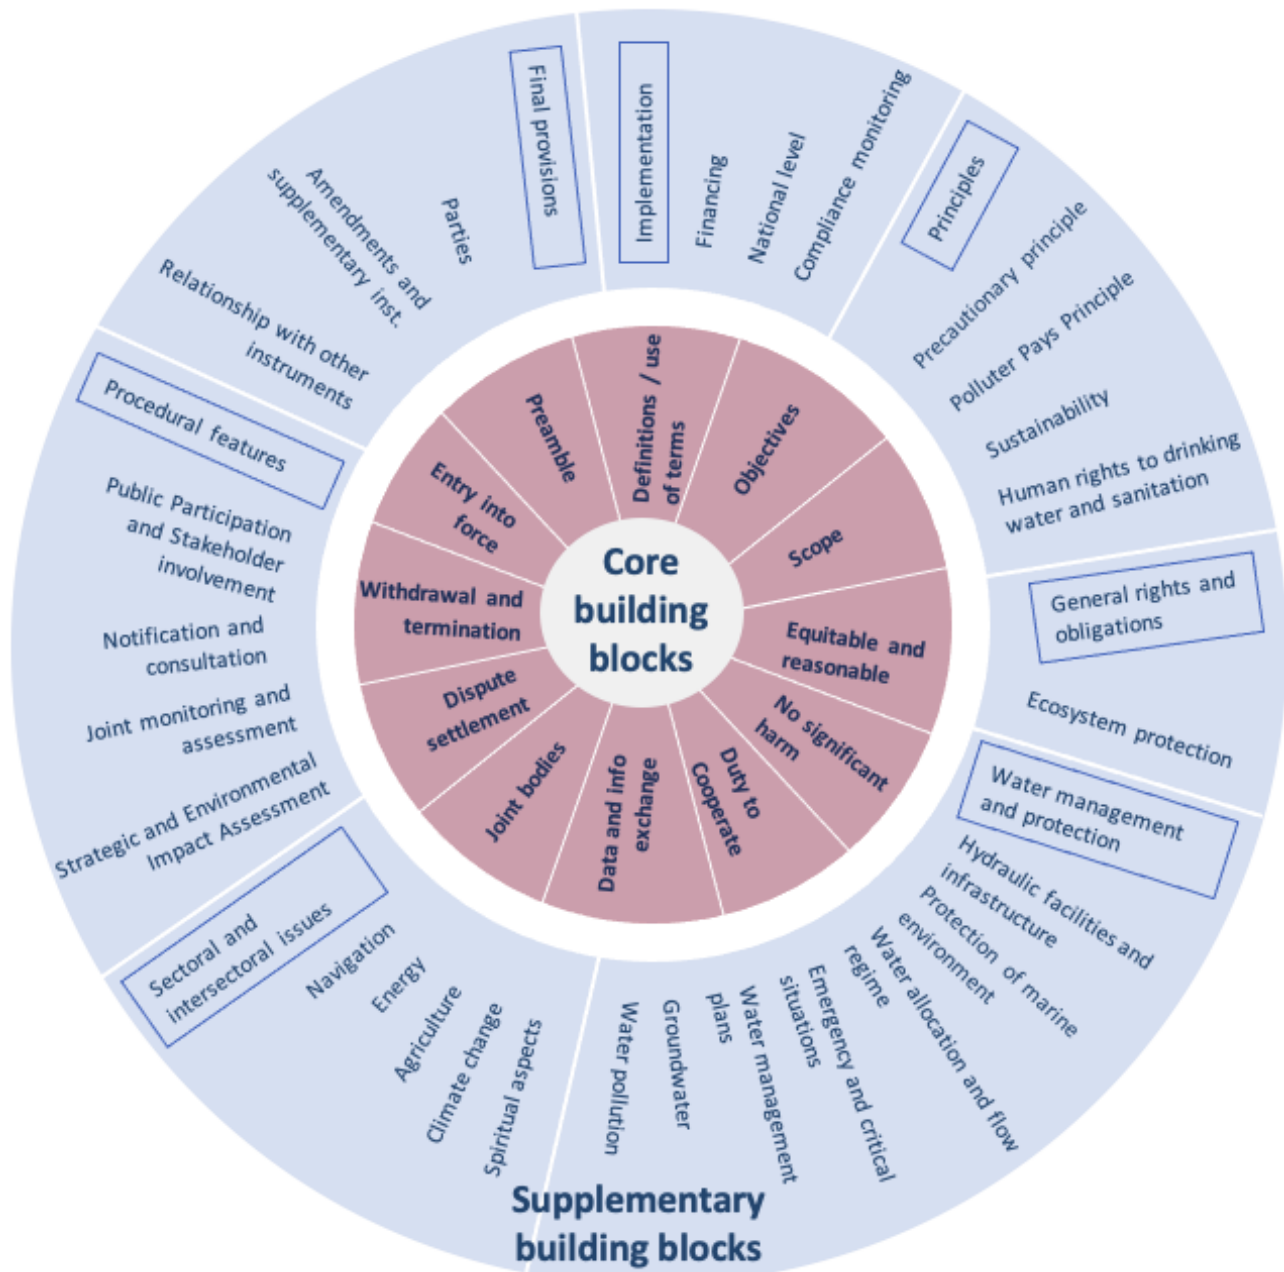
Core building blocks

Preamble
Definitions / use of terms
Objectives
Scope
Equitable and reasonable
No significant harm
Duty to Cooperate
Data and info exchange
Joint bodies
Dispute settlement
Withdrawal and termination
Entry into force

Implementation
Financing
National level
Compliance monitoring

Principles
Precautionary principle
Polluter Pays Principle
Sustainability
Human rights to drinking water and sanitation

General rights and obligations
Ecosystem protection

Water management and protection
Hydraulic facilities and infrastructure
Protection of marine environment
Water allocation and flow regime
Emergency and critical situations
Water management plans
Groundwater
Water pollution

Sectoral and intersectoral issues
Navigation
Energy
Agriculture
Climate change
Spiritual aspects

Procedural features
Public Participation and Stakeholder involvement
Notification and consultation
Joint monitoring and assessment
Strategic and Environmental Impact Assessment

Final provisions
Parties
Amendments and supplementary inst.
Relationship with other instruments

Supplementary building blocks